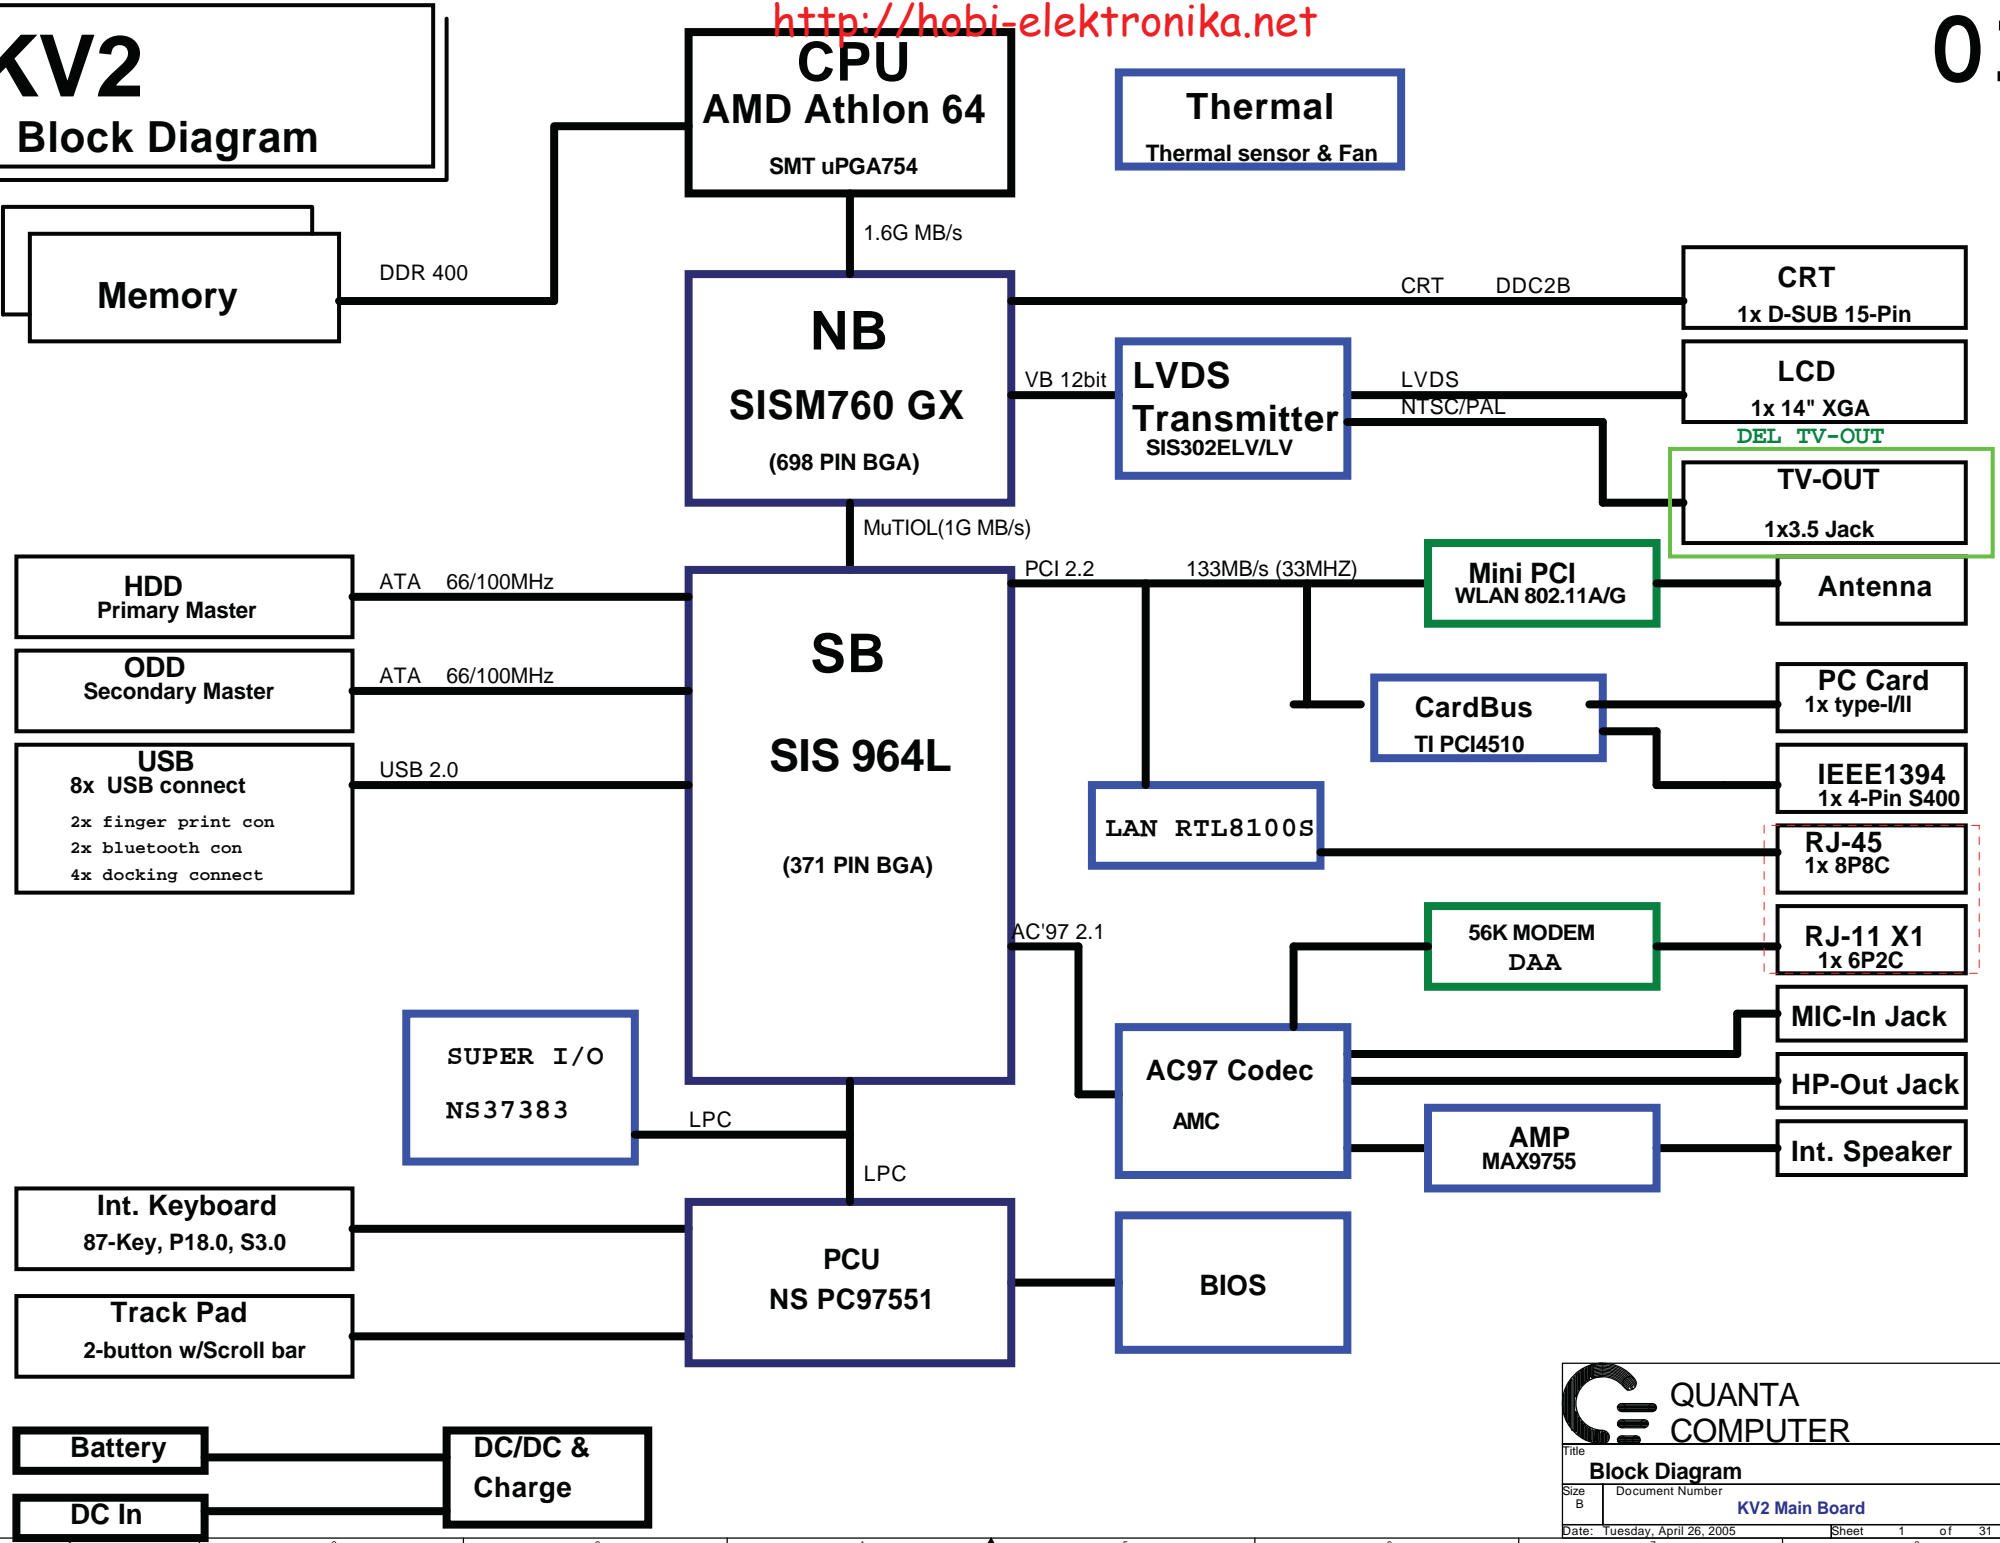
KV2
Block Diagram

http://hobi-elektronika.net

01

CPU
AMD Athlon 64
SMT uPGA754

Thermal
Thermal sensor & Fan

Memory

DDR 400

1.6G MB/s

NB
SISM760 GX
(698 PIN BGA)

CRT DDC2B

CRT
1x D-SUB 15-Pin

VB 12bit

LVDS
Transmitter
SIS302ELV/LV

LVDS
NTSC/PAL

LCD
1x 14" XGA

DEL TV-OUT

TV-OUT
1x3.5 Jack

MuTIOL(1G MB/s)

HDD
Primary Master

ATA 66/100MHz

PCI 2.2

133MB/s (33MHZ)

Mini PCI
WLAN 802.11A/G

Antenna

ODD
Secondary Master

ATA 66/100MHz

SB
SIS 964L
(371 PIN BGA)

CardBus
TI PCI4510

PC Card
1x type-I/II

USB
8x USB connect
2x finger print con
2x bluetooth con
4x docking connect

USB 2.0

IEEE1394
1x 4-Pin S400

LAN RTL8100S

RJ-45
1x 8P8C

AC'97 2.1

56K MODEM
DAA

RJ-11 X1
1x 6P2C

MIC-In Jack

SUPER I/O
NS37383

AC97 Codec
AMC

HP-Out Jack

LPC

AMP
MAX9755

Int. Speaker

LPC

Int. Keyboard
87-Key, P18.0, S3.0

PCU
NS PC97551

BIOS

Track Pad
2-button w/Scroll bar

QUANTA
COMPUTER

Battery

DC/DC &
Charge

DC In

Title
Block Diagram
Size
B
Document Number
KV2 Main Board
Date: Tuesday, April 26, 2005
Sheet 1 of 31